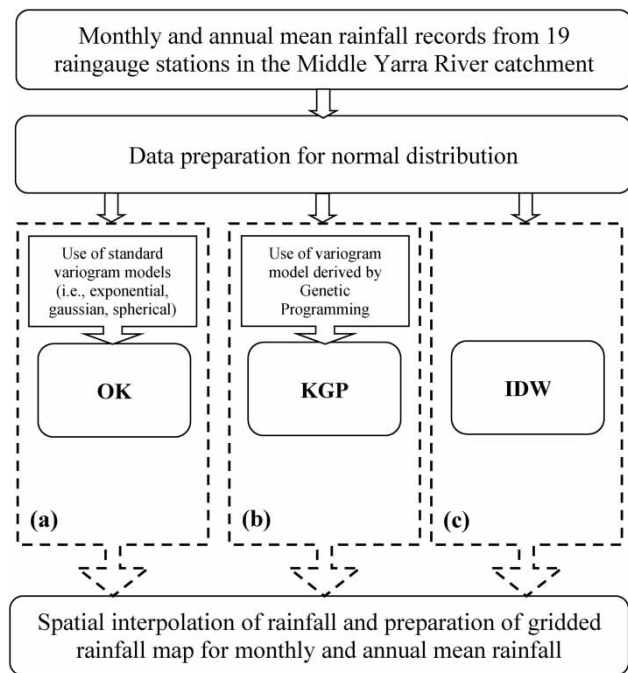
Monthly and annual mean rainfall records from 19 raingauge stations in the Middle Yarra River catchment

Data preparation for normal distribution

Use of standard variogram models (i.e., exponential, gaussian, spherical)

OK

(a)

Use of variogram model derived by Genetic Programming

KGP

(b)

IDW

(c)

Spatial interpolation of rainfall and preparation of gridded rainfall map for monthly and annual mean rainfall